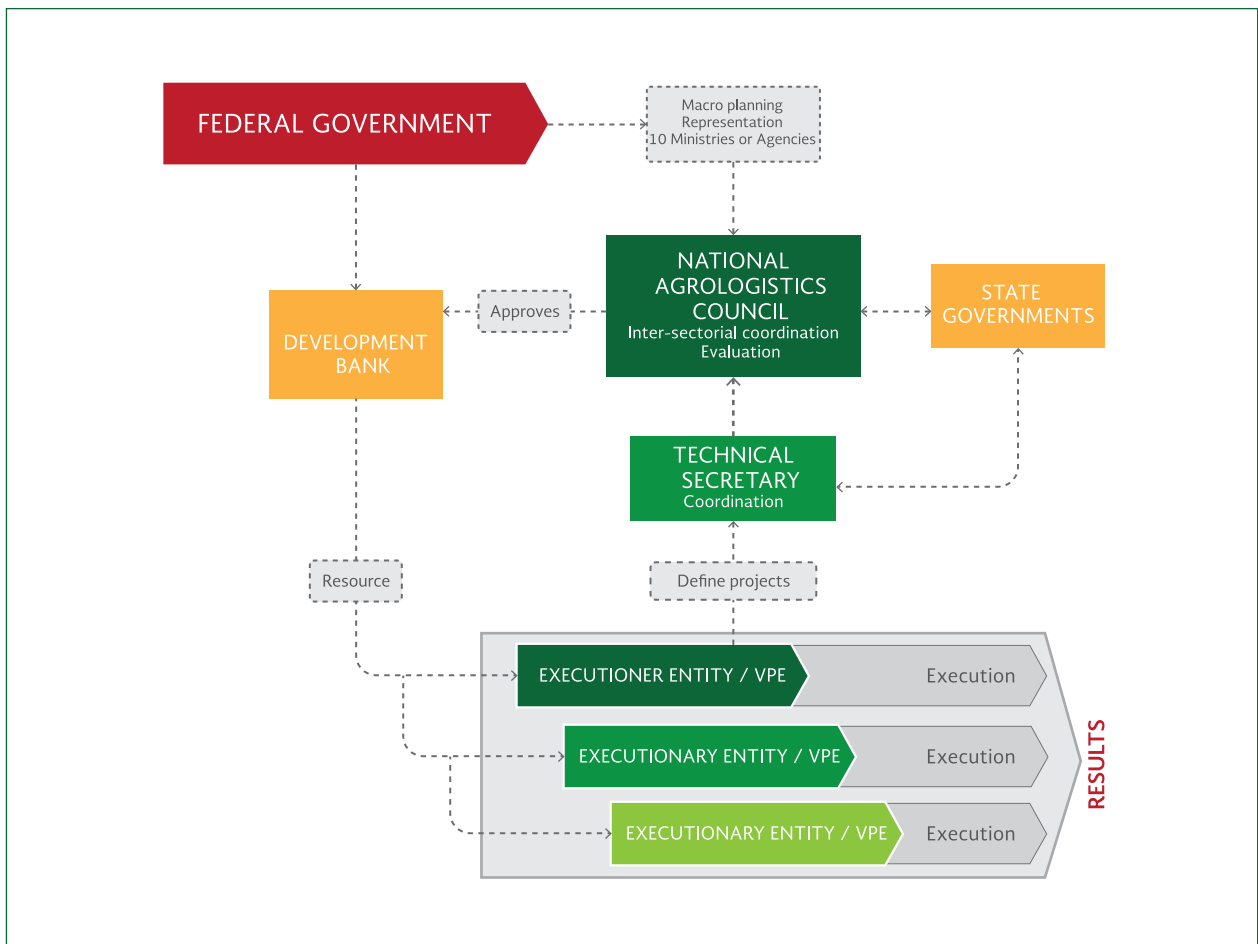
FEDERAL GOVERNMENT

Macro planning
Representation
10 Ministries or Agencies

NATIONAL AGROLOGISTICS COUNCIL
Inter-sectorial coordination
Evaluation

Approves

DEVELOPMENT BANK

STATE GOVERNMENTS

TECHNICAL SECRETARY
Coordination

Resource

Define projects

EXECUTIONER ENTITY / VPE

Execution

EXECUTIONARY ENTITY / VPE

Execution

EXECUTIONARY ENTITY / VPE

Execution

RESULTS